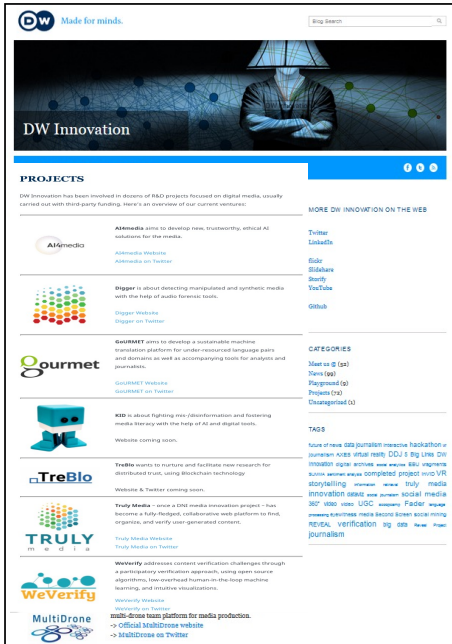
DW Made for minds.

Blog Search

DW Innovation

PROJECTS

DW Innovation has been involved in dozens of R&D projects focused on digital media, usually carried out with third-party funding. Here's an overview of our current ventures:

AI4media

AI4media aims to develop new, trustworthy, ethical AI solutions for the media.

AI4media Website
AI4media on Twitter

Digger is about detecting manipulated and synthetic media with the help of audio forensic tools.

Digger Website
Digger on Twitter

Gourmet

GoURMET aims to develop a sustainable machine translation platform for under-resourced language pairs and domains as well as accompanying tools for analysts and journalists.

GoURMET Website
GoURMET on Twitter

KID is about fighting mis-/disinformation and fostering media literacy with the help of AI and digital tools.

Website coming soon.

TreBlo

TreBlo wants to nurture and facilitate new research for distributed trust, using Blockchain technology.

Website & Twitter coming soon.

TRULY media

Truly Media – once a DNI media innovation project – has become a fully-fledged, collaborative web platform to find, organize, and verify user-generated content.

Truly Media Website
Truly Media on Twitter

WeVerify

WeVerify addresses content verification challenges through a participatory verification approach, using open source algorithms, low-overhead human-in-the-loop machine learning, and intuitive visualizations.

WeVerify Website
WeVerify on Twitter

MultiDrone

multi-drone team platform for media production.
-> Official MultiDrone website
-> MultiDrone on Twitter

MORE DW INNOVATION ON THE WEB

Twitter
LinkedIn

flickr
Slideshare
Storify
YouTube

Github

CATEGORIES

Meet us @ (52)
News (99)
Playground (9)
Projects (72)
Uncategorized (1)

TAGS

future of news data journalism interactive hackathon innovation digital archives social analytics EBU vragments DJ Hub sentiment analysis completed project mvr VR storytelling information retrieval truly media innovation datatalk social journalism social media 360° video USC transparency Fader language processing SUMMA media second screen social mining REVEAL verification big data Reveal Project journalism